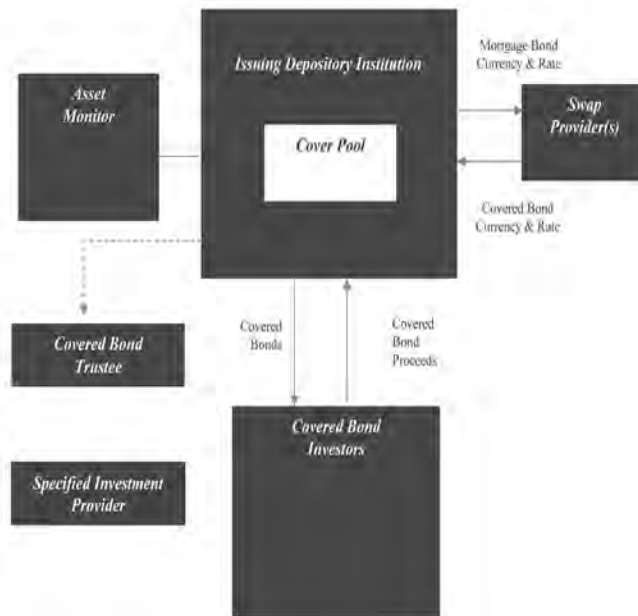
Issuing Depository Institution

Cover Pool

Asset Monitor

Mortgage Bond Currency & Rate

Swap Provider(s)

Covered Bond Currency & Rate

Covered Bond Trustee

Covered Bonds

Covered Bond Proceeds

Covered Bond Investors

Specified Investment Provider